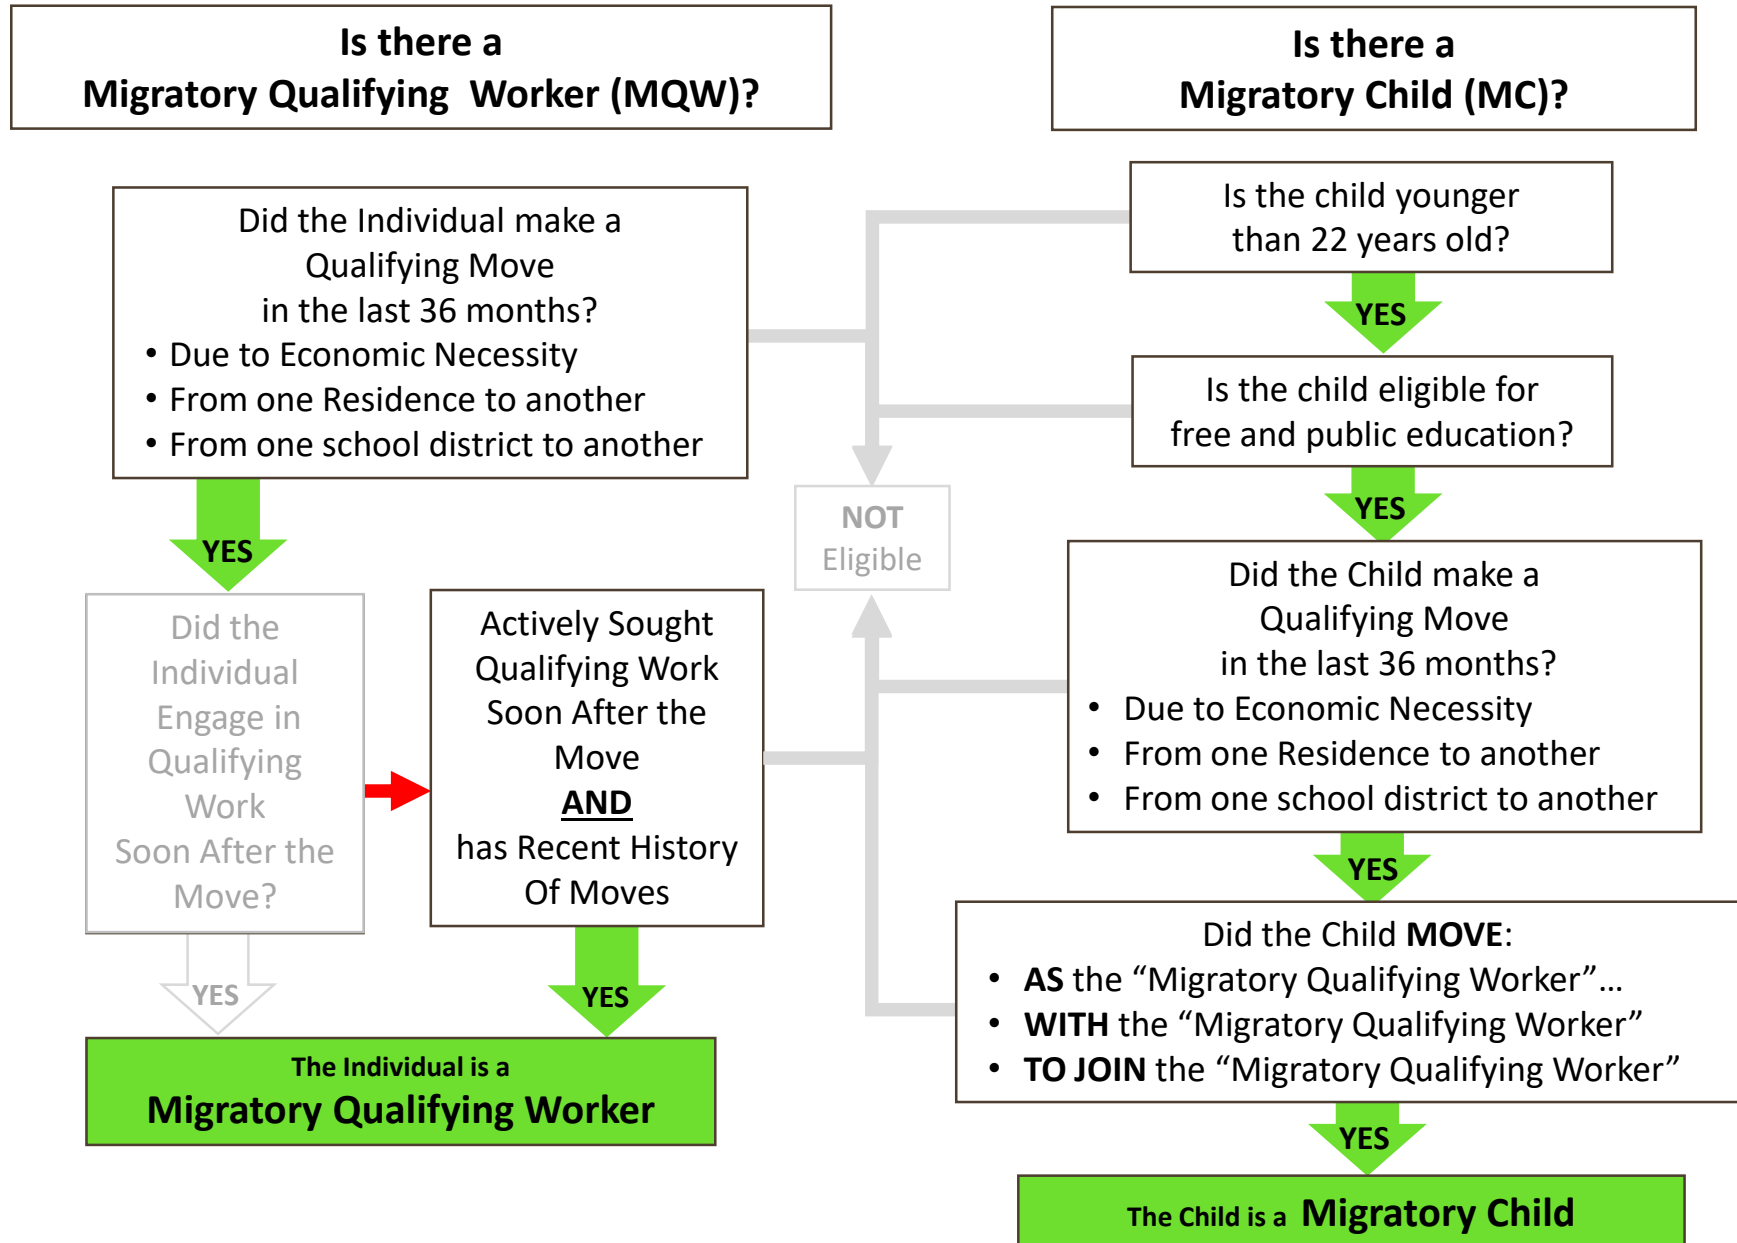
Is there a
Migratory Qualifying Worker (MQW)?

Did the Individual make a Qualifying Move in the last 36 months?
• Due to Economic Necessity
• From one Residence to another
• From one school district to another

YES

Did the Individual Engage in Qualifying Work Soon After the Move?

YES

Actively Sought Qualifying Work Soon After the Move
AND
has Recent History Of Moves

YES

The Individual is a
Migratory Qualifying Worker

NOT
Eligible

Is there a
Migratory Child (MC)?

Is the child younger than 22 years old?

YES

Is the child eligible for free and public education?

YES

Did the Child make a Qualifying Move in the last 36 months?
• Due to Economic Necessity
• From one Residence to another
• From one school district to another

YES

Did the Child MOVE:
• AS the “Migratory Qualifying Worker”…
• WITH the “Migratory Qualifying Worker”
• TO JOIN the “Migratory Qualifying Worker”

YES

The Child is a Migratory Child